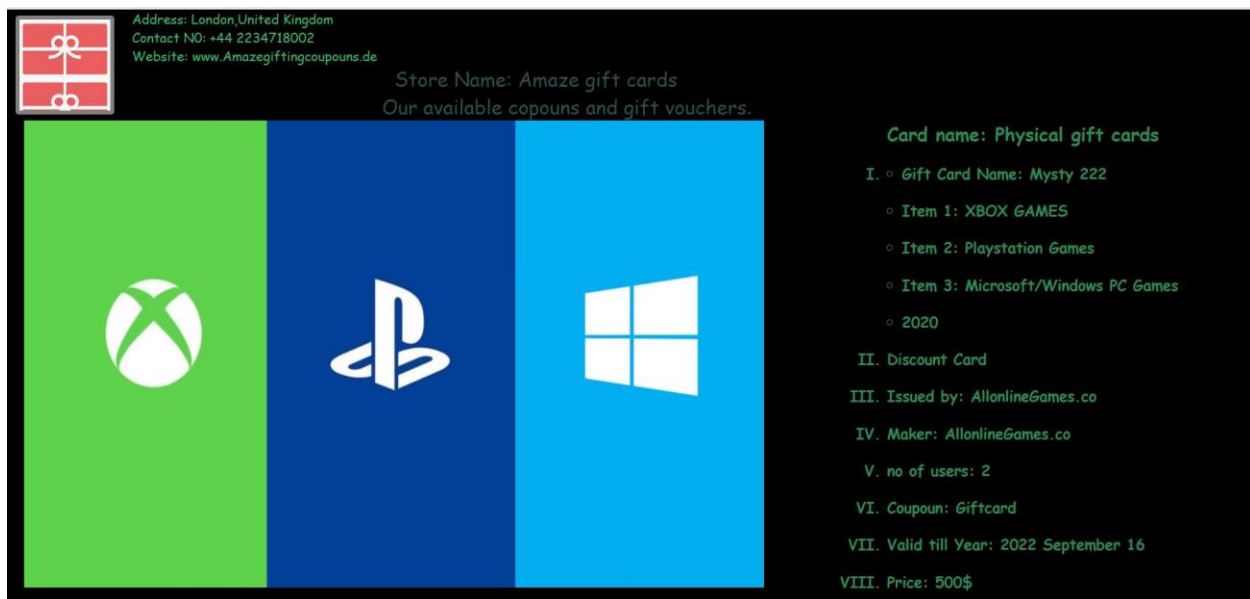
Address: London,United Kingdom
Contact N0: +44 2234718002
Website: www.Amazegiftingcoupouns.de

Store Name: Amaze gift cards
Our available copouns and gift vouchers.

Card name: Physical gift cards

I. ◦ Gift Card Name: Mysty 222
◦ Item 1: XBOX GAMES
◦ Item 2: Playstation Games
◦ Item 3: Microsoft/Windows PC Games
◦ 2020
II. Discount Card
III. Issued by: AllonlineGames.co
IV. Maker: AllonlineGames.co
V. no of users: 2
VI. Coupoun: Giftcard
VII. Valid till Year: 2022 September 16
VIII. Price: 500$